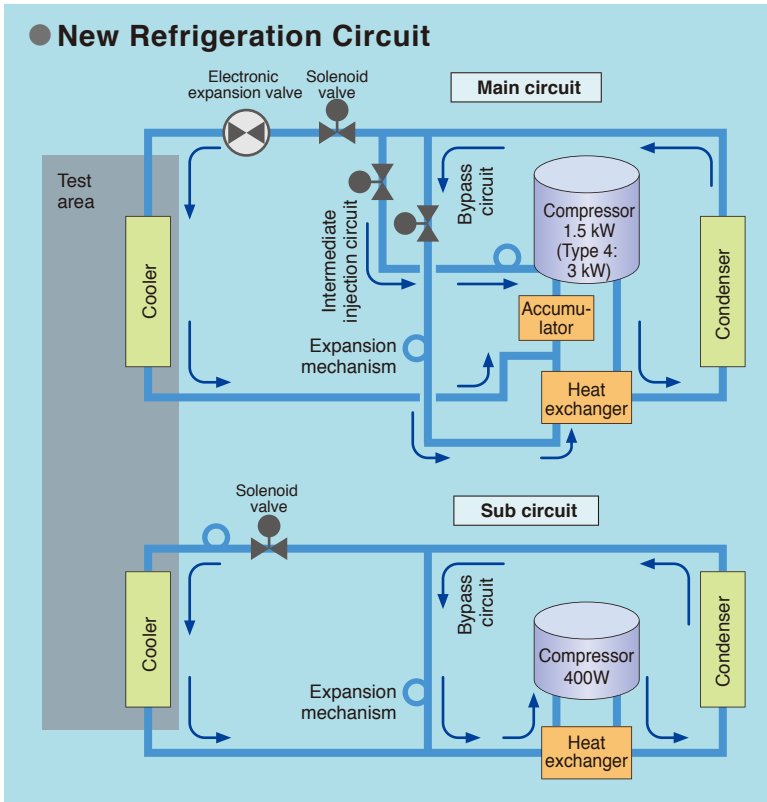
New Refrigeration Circuit

Electronic expansion valve

Solenoid valve

Main circuit

Test area

Intermediate injection circuit

Bypass circuit

Compressor 1.5 kW (Type 4: 3 kW)

Cooler

Condenser

Accumulator

Expansion mechanism

Heat exchanger

Solenoid valve

Sub circuit

Cooler

Bypass circuit

Compressor 400W

Condenser

Expansion mechanism

Heat exchanger